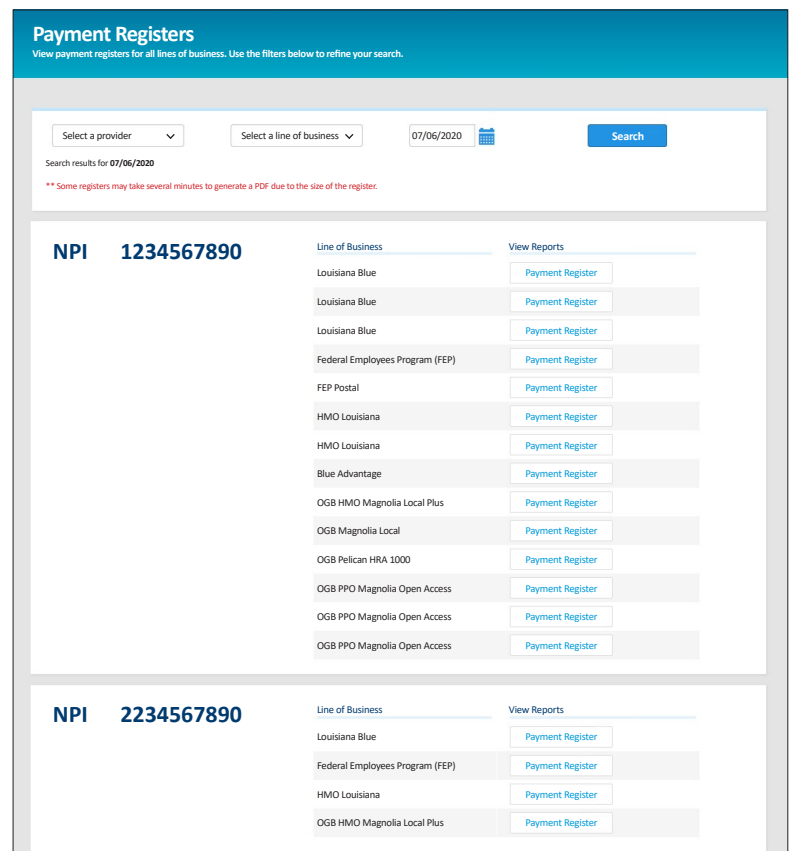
Payment Registers
View payment registers for all lines of business. Use the filters below to refine your search.

Select a provider
Select a line of business
07/06/2020
Search

Search results for **07/06/2020**

** Some registers may take several minutes to generate a PDF due to the size of the register.

NPI 1234567890

| Line of Business | View Reports |
|---|---|
| Louisiana Blue | Payment Register |
| Louisiana Blue | Payment Register |
| Louisiana Blue | Payment Register |
| Federal Employees Program (FEP) | Payment Register |
| FEP Postal | Payment Register |
| HMO Louisiana | Payment Register |
| HMO Louisiana | Payment Register |
| Blue Advantage | Payment Register |
| OGB HMO Magnolia Local Plus | Payment Register |
| OGB Magnolia Local | Payment Register |
| OGB Pelican HRA 1000 | Payment Register |
| OGB PPO Magnolia Open Access | Payment Register |
| OGB PPO Magnolia Open Access | Payment Register |
| OGB PPO Magnolia Open Access | Payment Register |

NPI 2234567890

| Line of Business | View Reports |
|---|---|
| Louisiana Blue | Payment Register |
| Federal Employees Program (FEP) | Payment Register |
| HMO Louisiana | Payment Register |
| OGB HMO Magnolia Local Plus | Payment Register |